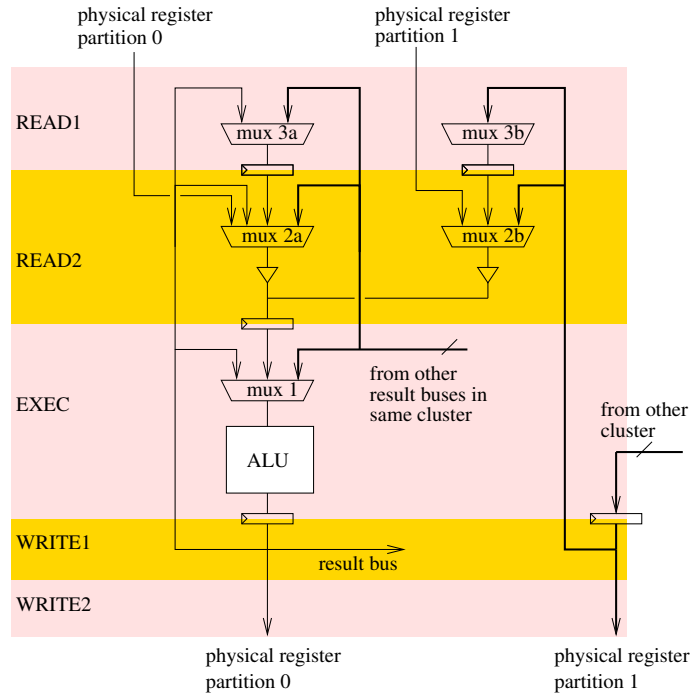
physical register partition 0

physical register partition 1

READ1

mux 3a

mux 3b

READ2

mux 2a

mux 2b

EXEC

mux 1

from other result buses in same cluster

ALU

from other cluster

WRITE1

result bus

WRITE2

physical register partition 0

physical register partition 1